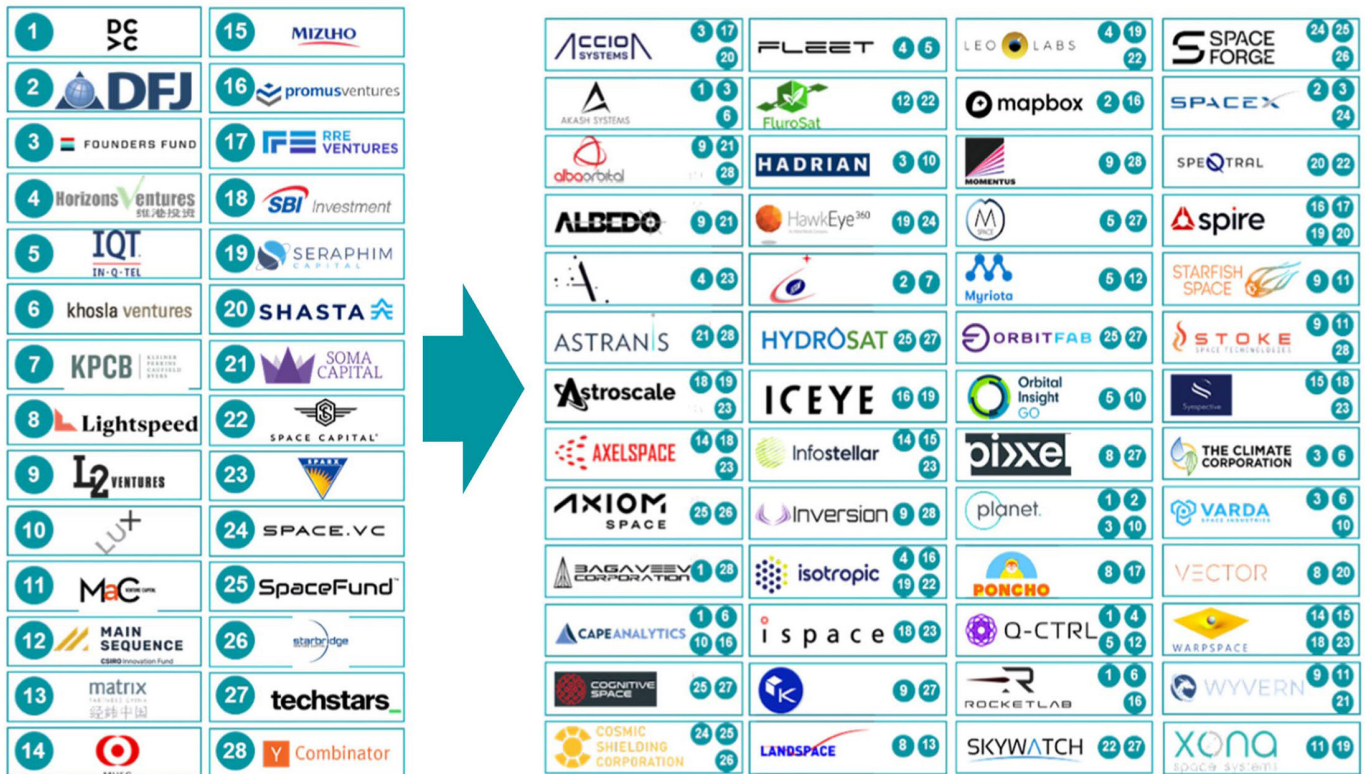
1 DCVC
2 DFJ
3 FOUNDERS FUND
4 Horizons Ventures 维港投资
5 IQT IN-Q-TEL
6 khosla ventures
7 KPCB KLEINER PERKINS CAUFIELD BYERS
8 Lightspeed
9 L2 VENTURES
10 LUX
11 MaC VENTURE CAPITAL
12 MAIN SEQUENCE CSIRO Innovation Fund
13 matrix 经纬中国
14 MUFG
15 MIZUHO
16 promusventures
17 RRE VENTURES
18 SBI Investment
19 SERAPHIM CAPITAL
20 SHASTA
21 SOMA CAPITAL
22 SPACE CAPITAL
23 SPARK
24 SPACE.VC
25 SpaceFund
26 starbridge
27 techstars
28 Y Combinator

| | | | |
|---|---|---|---|
| ACCION SYSTEMS 3 17 20 | FLEET 4 5 | LEO LABS 4 19 22 | SPACE FORGE 24 25 26 |
| AKASH SYSTEMS 1 3 6 | FluroSat 12 22 | mapbox 2 16 | SPACEX 2 3 24 |
| alba orbital 9 21 28 | HADRIAN 3 10 | MOMENTUS 9 28 | SPECTRAL 20 22 |
| ALBEDO 9 21 | HawkEye 360 19 24 | M SPACE 5 27 | spire 16 17 19 20 |
| 4 23 | 2 7 | Myriota 5 12 | STARFISH SPACE 9 11 |
| ASTRANIS 21 28 | HYDROSAT 25 27 | ORBITFAB 25 27 | STOKE SPACE TECHNOLOGIES 9 11 28 |
| Astroscale 18 19 23 | ICEYE 16 19 | Orbital Insight GO 5 10 | Synspective 15 18 23 |
| AXELSPACE 14 18 23 | Infostellar 14 15 23 | pixxel 8 27 | THE CLIMATE CORPORATION 3 6 |
| AXIOM SPACE 25 26 | Inversion 9 28 | planet. 1 2 3 10 | VARDA SPACE INDUSTRIES 3 6 10 |
| BAGAVEEV CORPORATION 1 28 | isotropic 4 16 19 22 | PONCHO 8 17 | VECTOR 8 20 |
| CAPEANALYTICS 1 6 10 16 | ispace 18 23 | Q-CTRL 1 4 5 12 | WARPSPACE 14 15 18 23 |
| COGNITIVE SPACE 25 27 | K 9 27 | ROCKETLAB 1 6 16 | WYVERN 9 11 21 |
| COSMIC SHIELDING CORPORATION 24 25 26 | LANDSPACE 8 13 | SKYWATCH 22 27 | XONA space systems 11 19 |